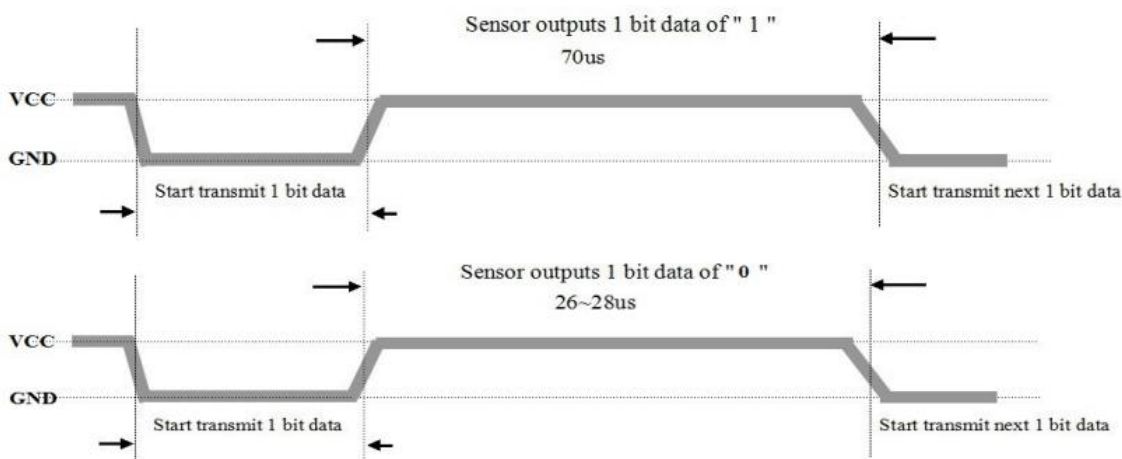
Sensor outputs 1 bit data of " 1 "
70us

VCC

GND

Start transmit 1 bit data

Start transmit next 1 bit data

Sensor outputs 1 bit data of " 0 "
26~28us

VCC

GND

Start transmit 1 bit data

Start transmit next 1 bit data